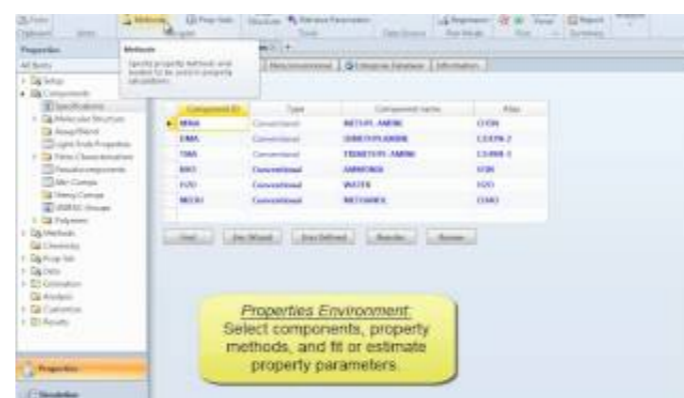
Methods

Properties

All Items

Setup

Components

Specifications

Molecular Structure

Assay/Blend

Light End Properties

Petro Characterization

Pseudocomponents

Attr-Comps

Henry Comps

UNIFAC Groups

Polymers

Methods

Chemistry

Prop Sets

Data

Estimation

Analysis

Customize

Results

Methods

Specify property methods and models to be used in property calculations.

Enterprise Database

Information

| Component ID | Type | Component name | Alias |
|---|---|---|---|
| MMA | Conventional | METHYL-AMINE | CH5N |
| DMA | Conventional | DIMETHYLAMINE | C2H7N-2 |
| TMA | Conventional | TRIMETHYL-AMINE | C3H9N-3 |
| NH3 | Conventional | AMMONIA | H3N |
| H2O | Conventional | WATER | H2O |
| MEOH | Conventional | METHANOL | CH4O |

Find

Elec Wizard

User Defined

Reorder

Review

Properties

Simulation

Properties Environment:
Select components, property methods, and fit or estimate property parameters.